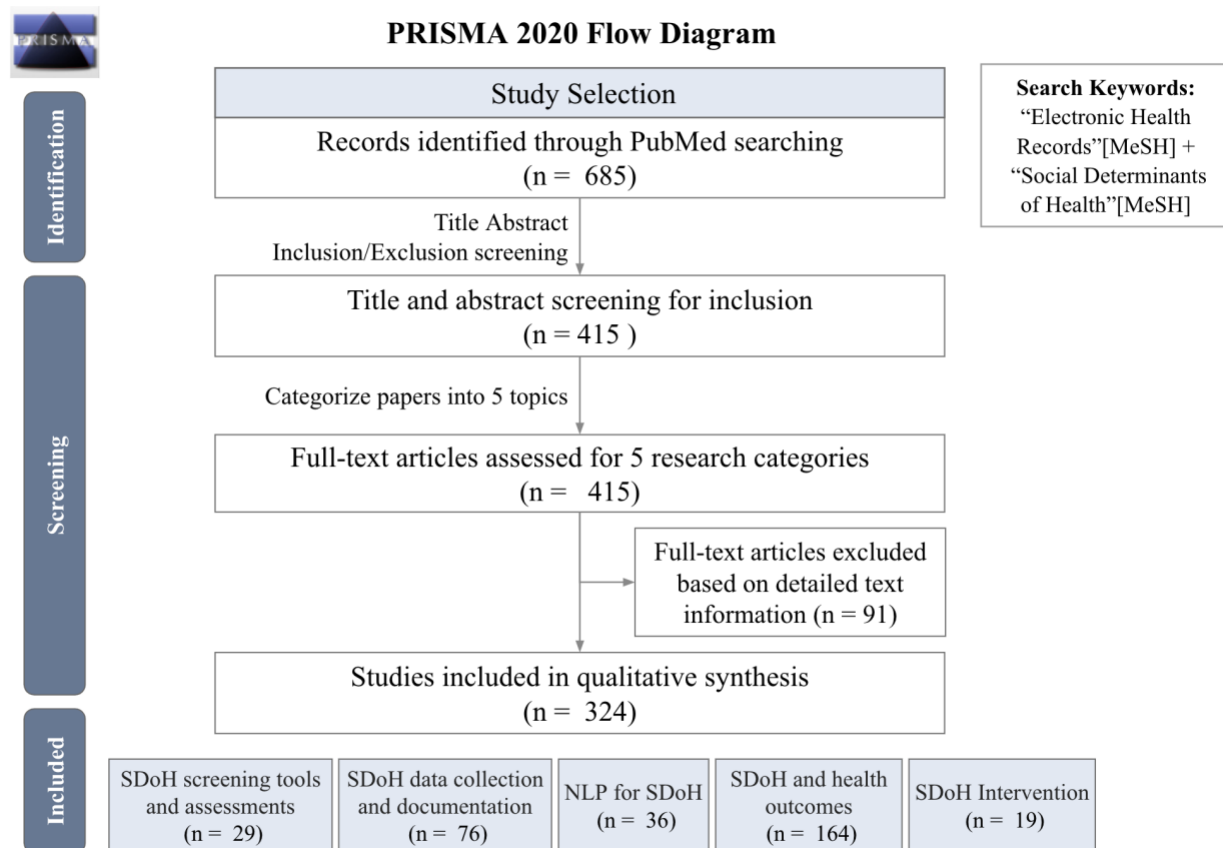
PRISMA

PRISMA 2020 Flow Diagram

Search Keywords:
"Electronic Health Records"[MeSH] + "Social Determinants of Health"[MeSH]

Identification

Study Selection

Records identified through PubMed searching
(n = 685)

Title Abstract
Inclusion/Exclusion screening

Screening

Title and abstract screening for inclusion
(n = 415 )

Categorize papers into 5 topics

Full-text articles assessed for 5 research categories
(n = 415)

Full-text articles excluded based on detailed text information (n = 91)

Studies included in qualitative synthesis
(n = 324)

Included

SDoH screening tools and assessments
(n = 29)

SDoH data collection and documentation
(n = 76)

NLP for SDoH
(n = 36)

SDoH and health outcomes
(n = 164)

SDoH Intervention
(n = 19)